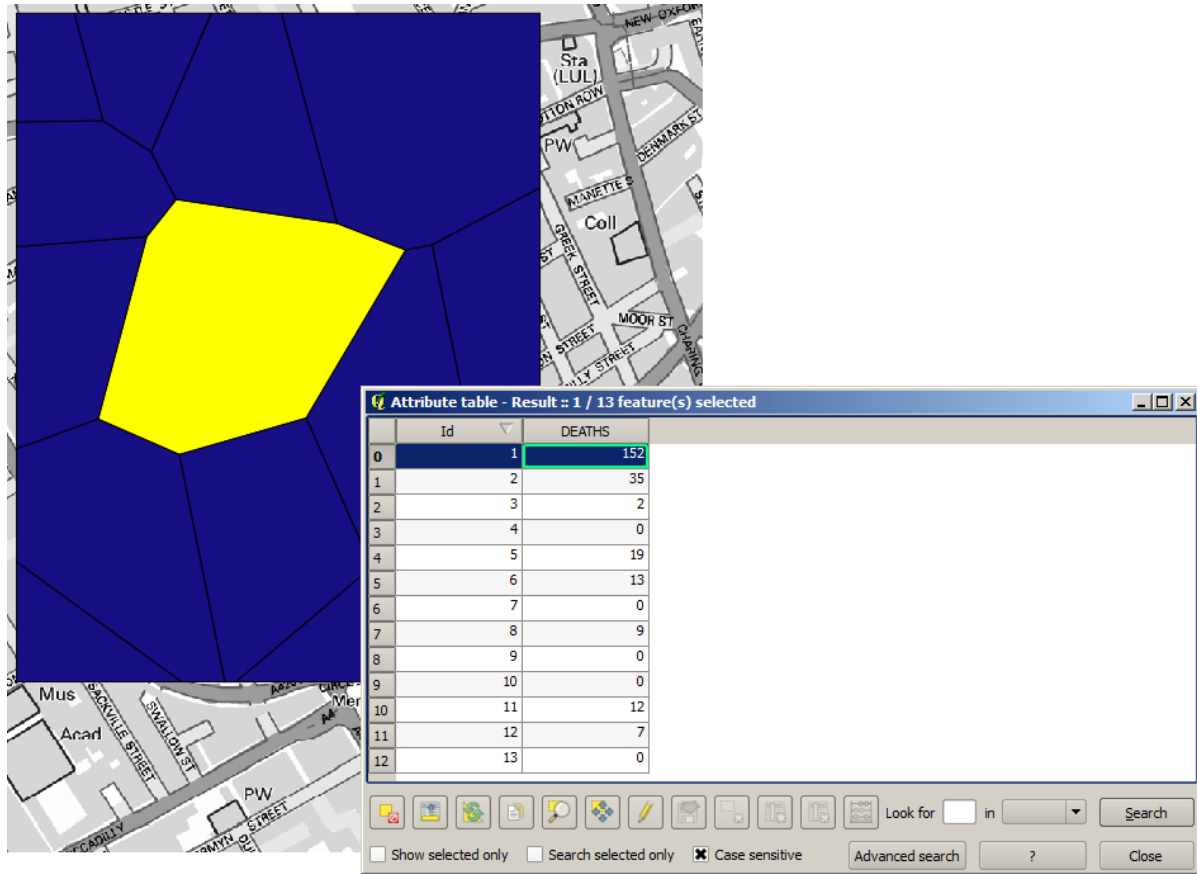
NEW OXFORD
Sta
(LUL)
TTON ROW
PW
DENMARK S
MANETTE S
Coll
GREEK STREET
MOOR ST
CHARING
N STREET
LLY STREET
Mus
Acad
SACKVILLE STREET
SWALLOW ST
PW
CCADILLY
RMYN STREET
Mer
A4
CIRCE

Attribute table - Result :: 1 / 13 feature(s) selected

| | Id | DEATHS |
|---|---|---|
| 0 | 1 | 152 |
| 1 | 2 | 35 |
| 2 | 3 | 2 |
| 3 | 4 | 0 |
| 4 | 5 | 19 |
| 5 | 6 | 13 |
| 6 | 7 | 0 |
| 7 | 8 | 9 |
| 8 | 9 | 0 |
| 9 | 10 | 0 |
| 10 | 11 | 12 |
| 11 | 12 | 7 |
| 12 | 13 | 0 |

Look for in Search
Show selected only Search selected only Case sensitive Advanced search ? Close